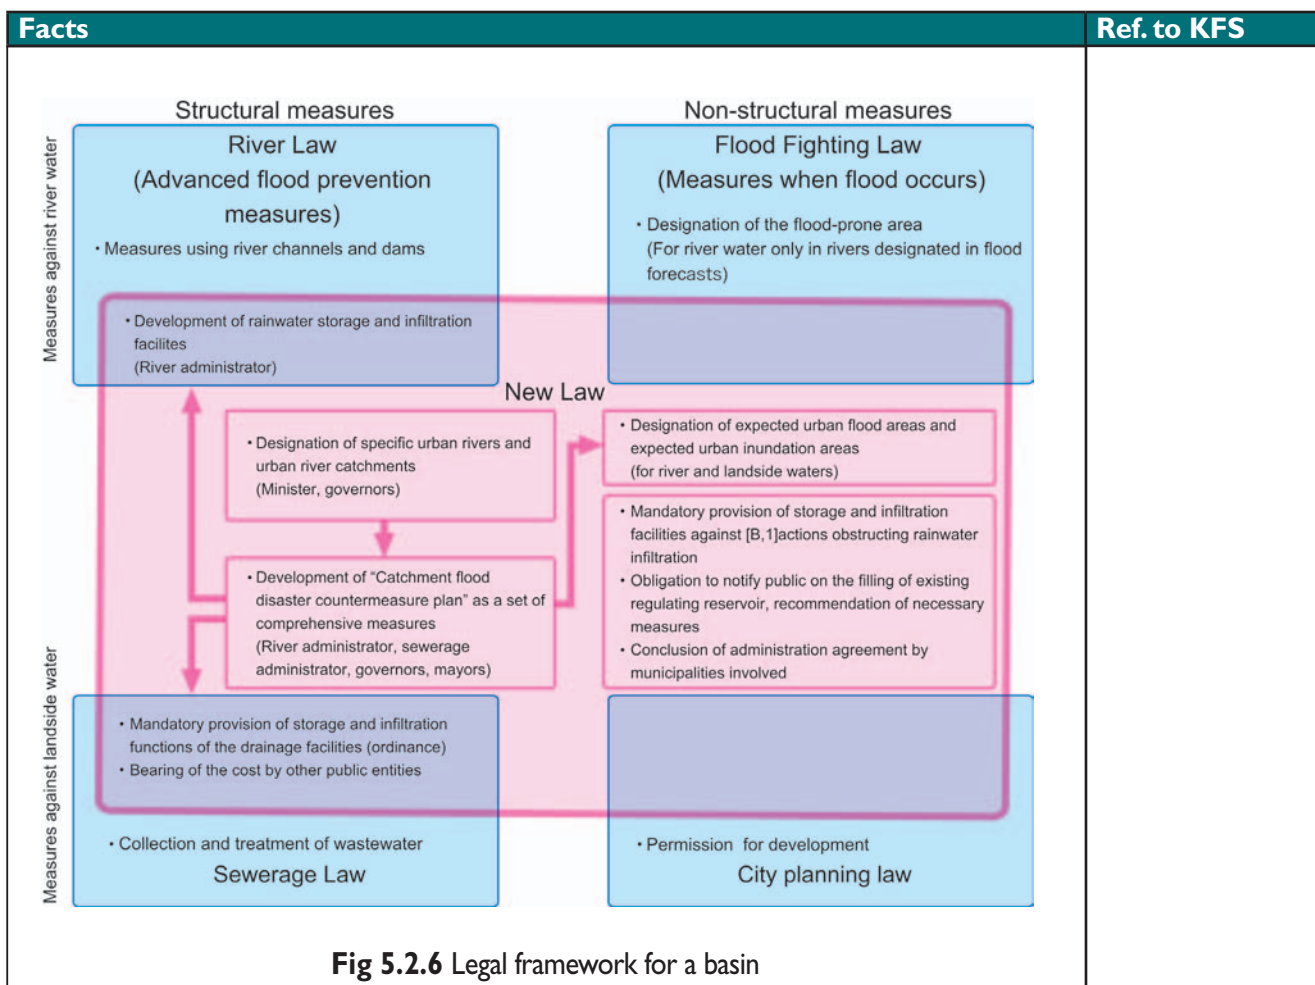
| Facts | Ref. to KFS |
|---|---|

Structural measures

Non-structural measures

Measures against river water

River Law
(Advanced flood prevention measures)

• Measures using river channels and dams

Flood Fighting Law
(Measures when flood occurs)

• Designation of the flood-prone area
(For river water only in rivers designated in flood forecasts)

• Development of rainwater storage and infiltration facilites
(River administrator)

New Law

• Designation of specific urban rivers and urban river catchments
(Minister, governors)

• Designation of expected urban flood areas and expected urban inundation areas
(for river and landside waters)

• Mandatory provision of storage and infiltration facilities against [B,1]actions obstructing rainwater infiltration
• Obligation to notify public on the filling of existing regulating reservoir, recommendation of necessary measures
• Conclusion of administration agreement by municipalities involved

• Development of "Catchment flood disaster countermeasure plan" as a set of comprehensive measures
(River administrator, sewerage administrator, governors, mayors)

Measures against landside water

• Mandatory provision of storage and infiltration functions of the drainage facilities (ordinance)
• Bearing of the cost by other public entities

• Collection and treatment of wastewater
Sewerage Law

• Permission for development
City planning law

Fig 5.2.6 Legal framework for a basin